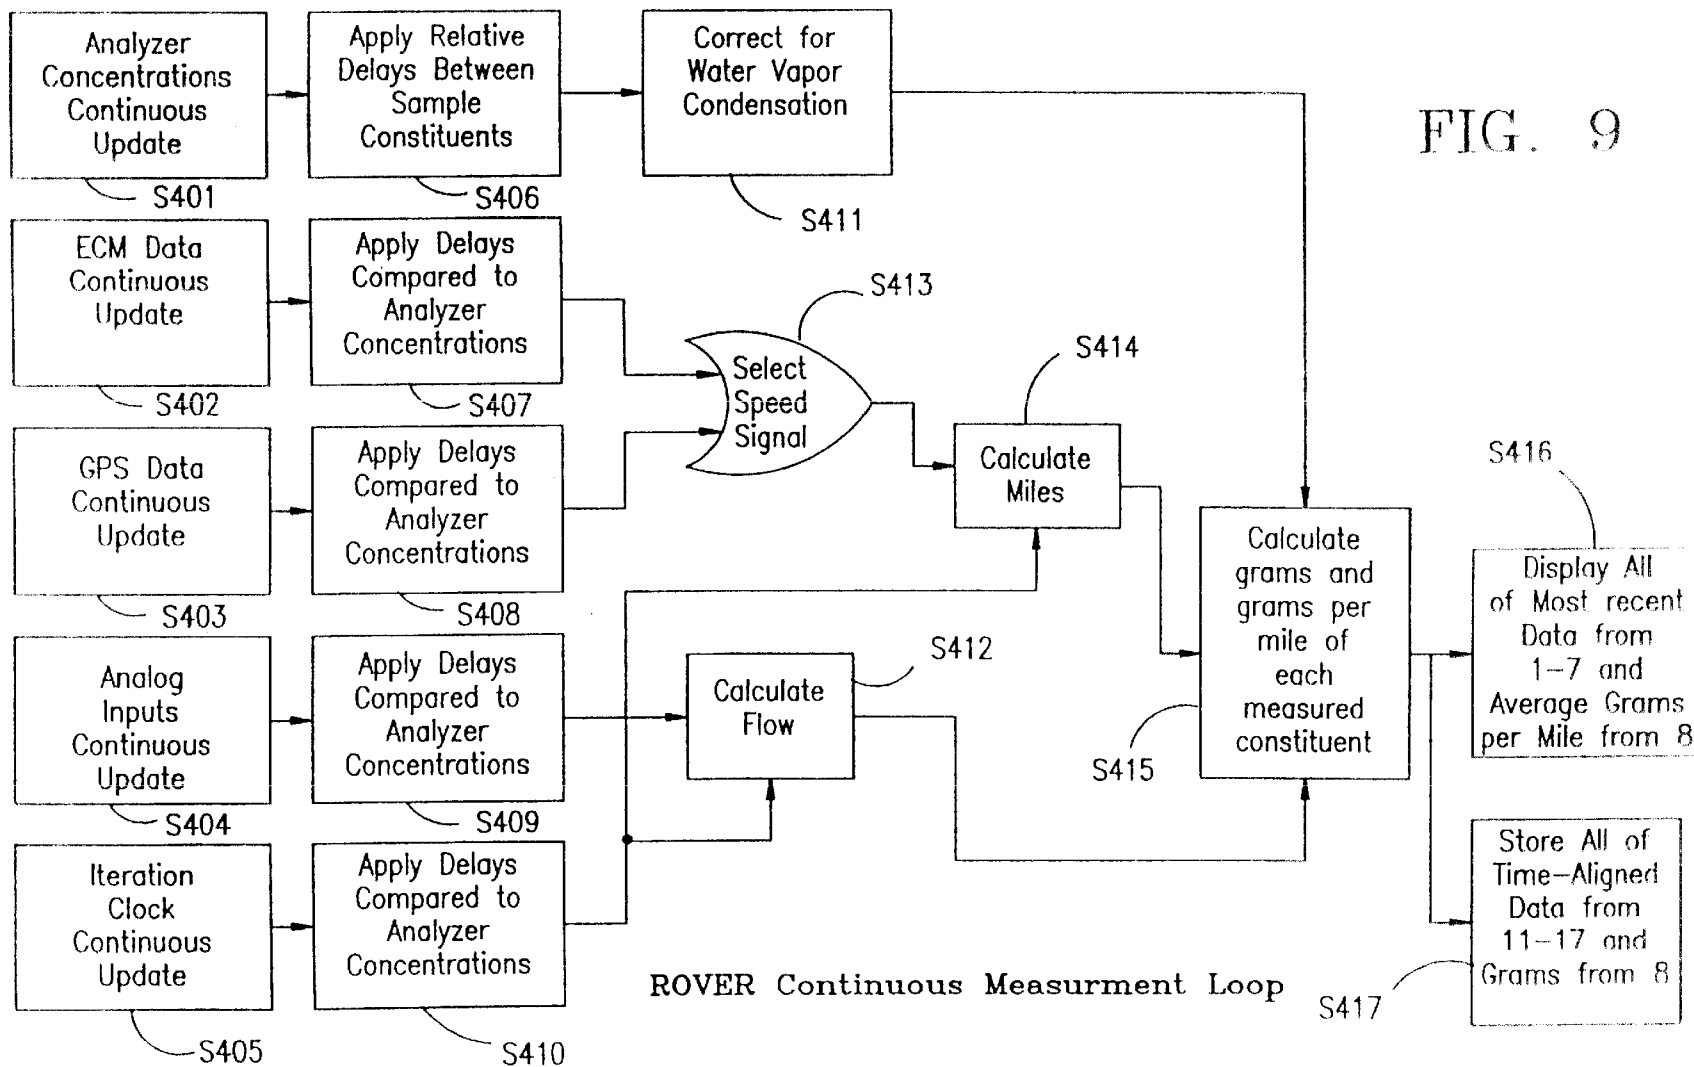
Analyzer Concentrations Continuous Update

S401

Apply Relative Delays Between Sample Constituents

S406

Correct for Water Vapor Condensation

S411

FIG. 9

ECM Data Continuous Update

S402

Apply Delays Compared to Analyzer Concentrations

S407

S413

Select Speed Signal

S414

Calculate Miles

GPS Data Continuous Update

S403

Apply Delays Compared to Analyzer Concentrations

S408

S416

Calculate grams and grams per mile of each measured constituent

S415

Display All of Most recent Data from 1–7 and Average Grams per Mile from 8

Analog Inputs Continuous Update

S404

Apply Delays Compared to Analyzer Concentrations

S409

Calculate Flow

S412

Iteration Clock Continuous Update

S405

Apply Delays Compared to Analyzer Concentrations

S410

ROVER Continuous Measurment Loop

Store All of Time–Aligned Data from 11–17 and Grams from 8

S417